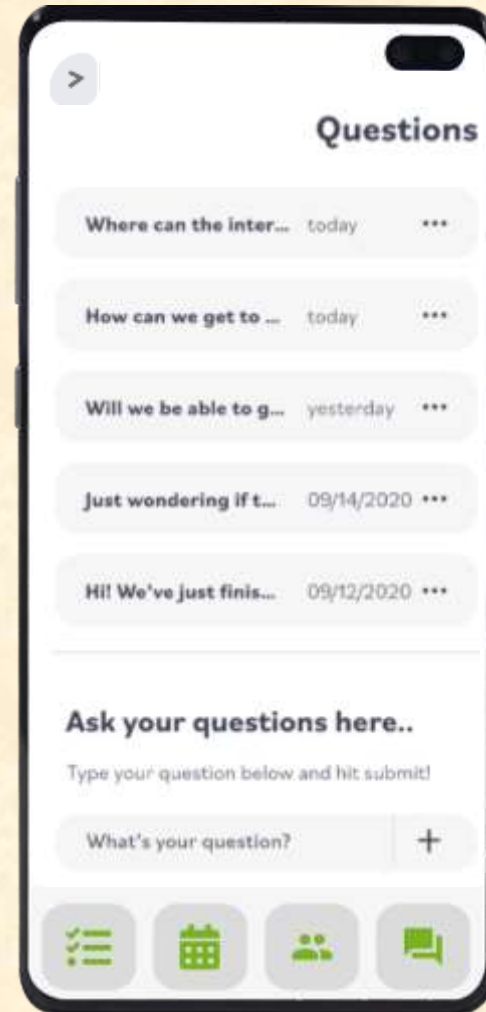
>

Questions

Where can the inter... today •••

How can we get to ... today •••

Will we be able to g... yesterday •••

Just wondering if t... 09/14/2020 •••

Hi! We've just finis... 09/12/2020 •••

Ask your questions here..

Type your question below and hit submit!

What's your question? +